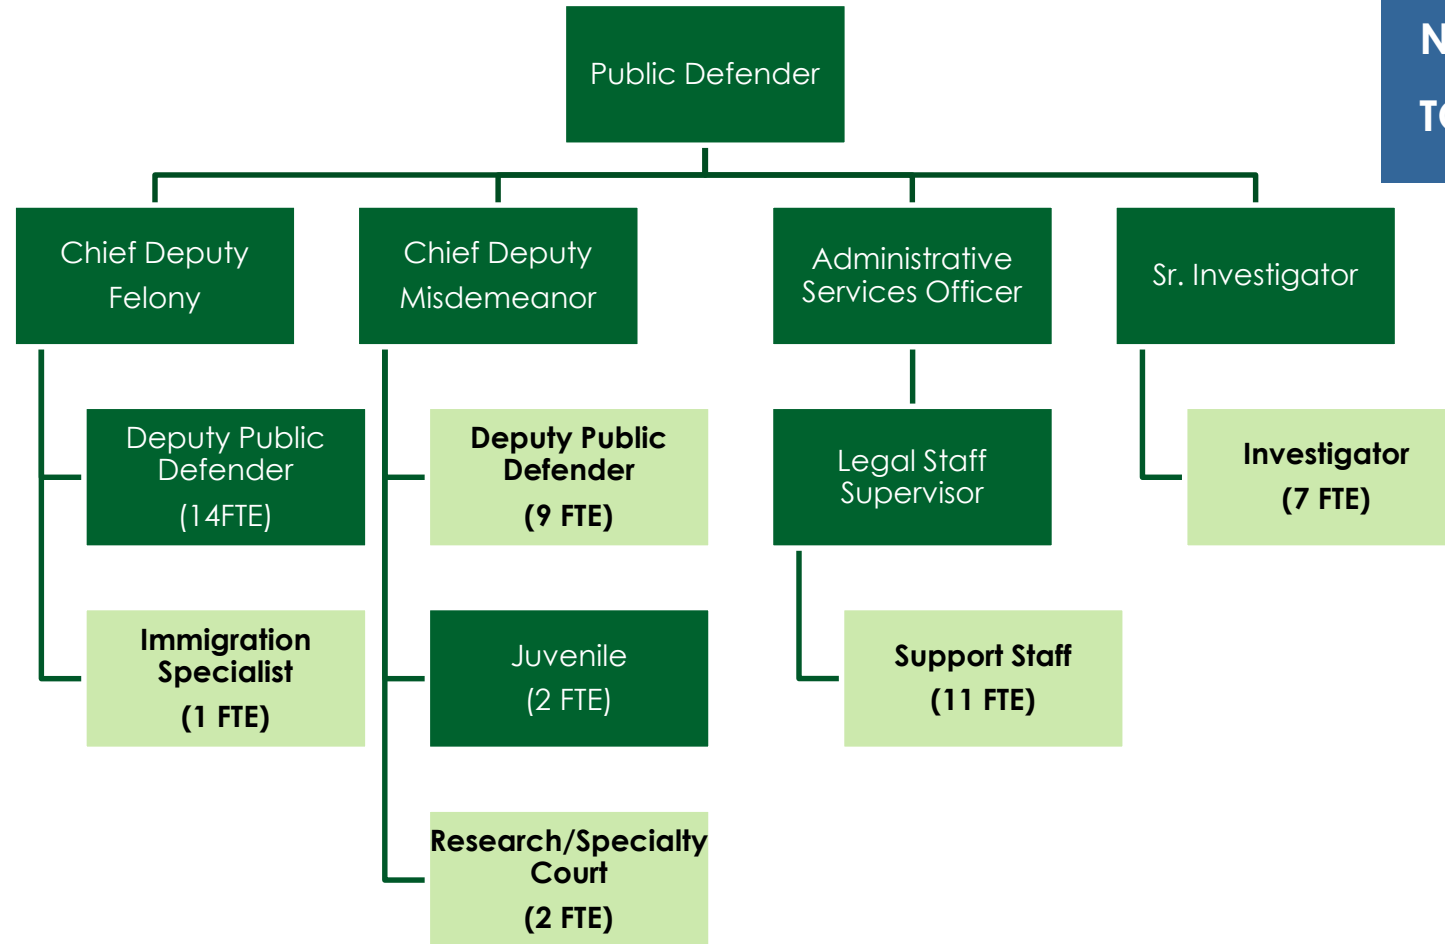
Public Defender

Chief Deputy Felony

Chief Deputy Misdemeanor

Administrative Services Officer

Sr. Investigator

Deputy Public Defender (14FTE)

Immigration Specialist (1 FTE)

Deputy Public Defender (9 FTE)

Juvenile (2 FTE)

Research/Specialty Court (2 FTE)

Legal Staff Supervisor

Support Staff (11 FTE)

Investigator (7 FTE)

N
T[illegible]